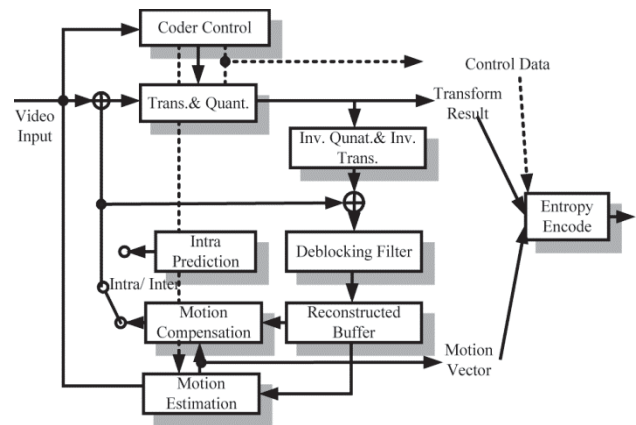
Coder Control

Control Data

Video Input

Trans.& Quant.

Transform Result

Inv. Qunat.& Inv. Trans.

Entropy Encode

Intra Prediction

Deblocking Filter

Intra/ Inter

Motion Compensation

Reconstructed Buffer

Motion Vector

Motion Estimation